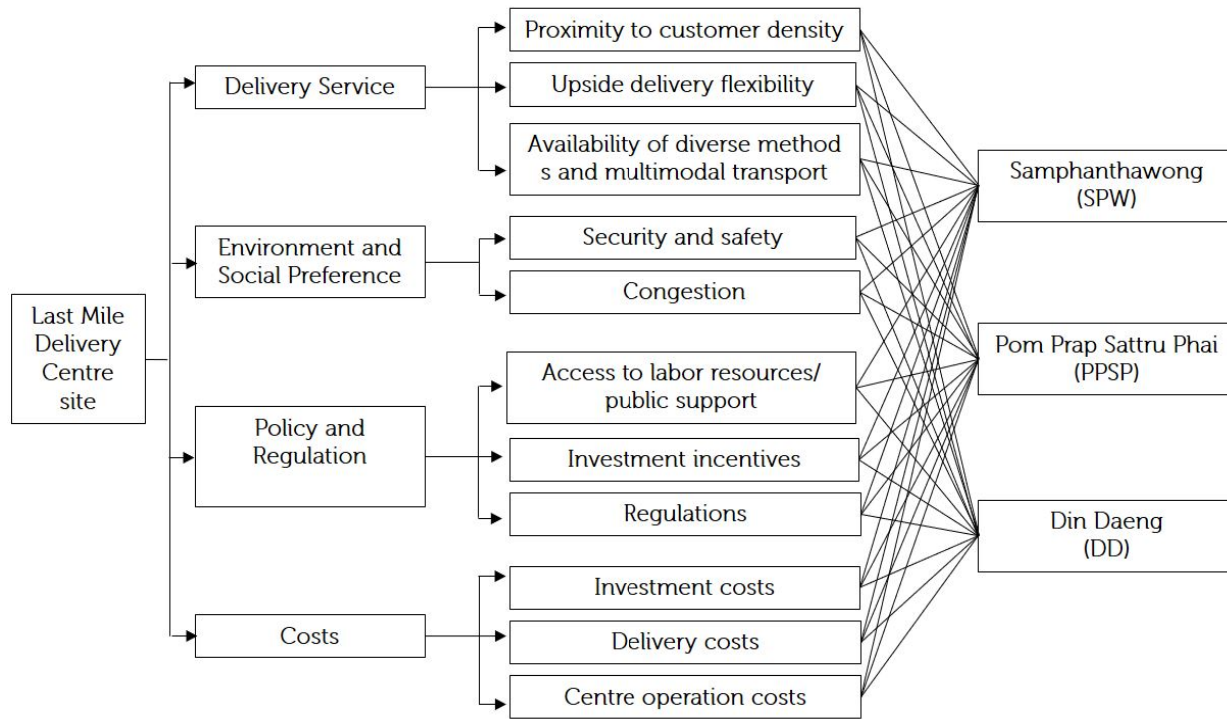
Last Mile Delivery Centre site

Delivery Service

Proximity to customer density

Upside delivery flexibility

Availability of diverse method s and multimodal transport

Environment and Social Preference

Security and safety

Congestion

Policy and Regulation

Access to labor resources/ public support

Investment incentives

Regulations

Costs

Investment costs

Delivery costs

Centre operation costs

Samphanthawong (SPW)

Pom Prap Sattru Phai (PPSP)

Din Daeng (DD)